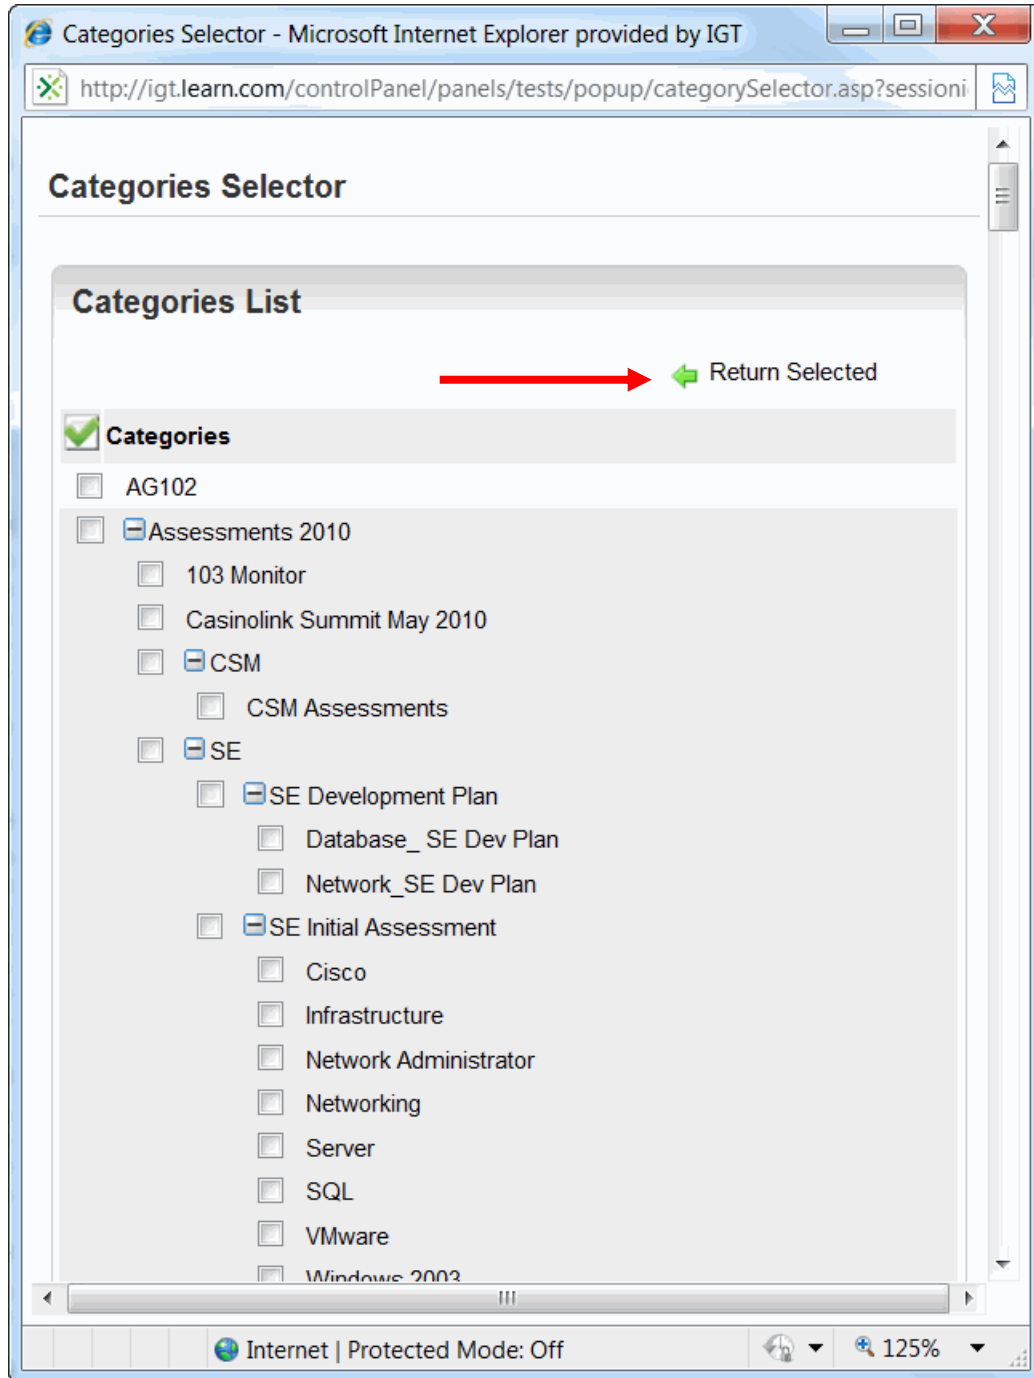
Categories Selector - Microsoft Internet Explorer provided by IGT

http://igt.learn.com/controlPanel/panels/tests/popup/categorySelector.asp?sessioni

Categories Selector

Categories List

Return Selected

Categories

AG102

Assessments 2010

103 Monitor

Casinolink Summit May 2010

CSM

CSM Assessments

SE

SE Development Plan

Database_ SE Dev Plan

Network_SE Dev Plan

SE Initial Assessment

Cisco

Infrastructure

Network Administrator

Networking

Server

SQL

VMware

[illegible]

Internet | Protected Mode: Off

125%